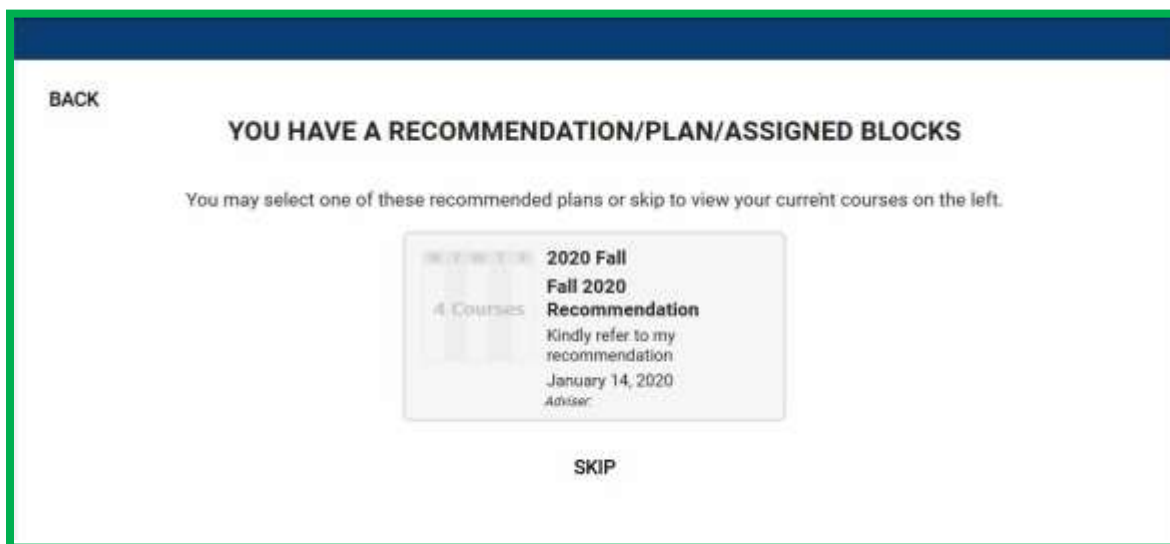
BACK

YOU HAVE A RECOMMENDATION/PLAN/ASSIGNED BLOCKS

You may select one of these recommended plans or skip to view your current courses on the left.

M T W T F

4 Courses

2020 Fall

Fall 2020 Recommendation

Kindly refer to my recommendation

January 14, 2020

Adviser:

SKIP